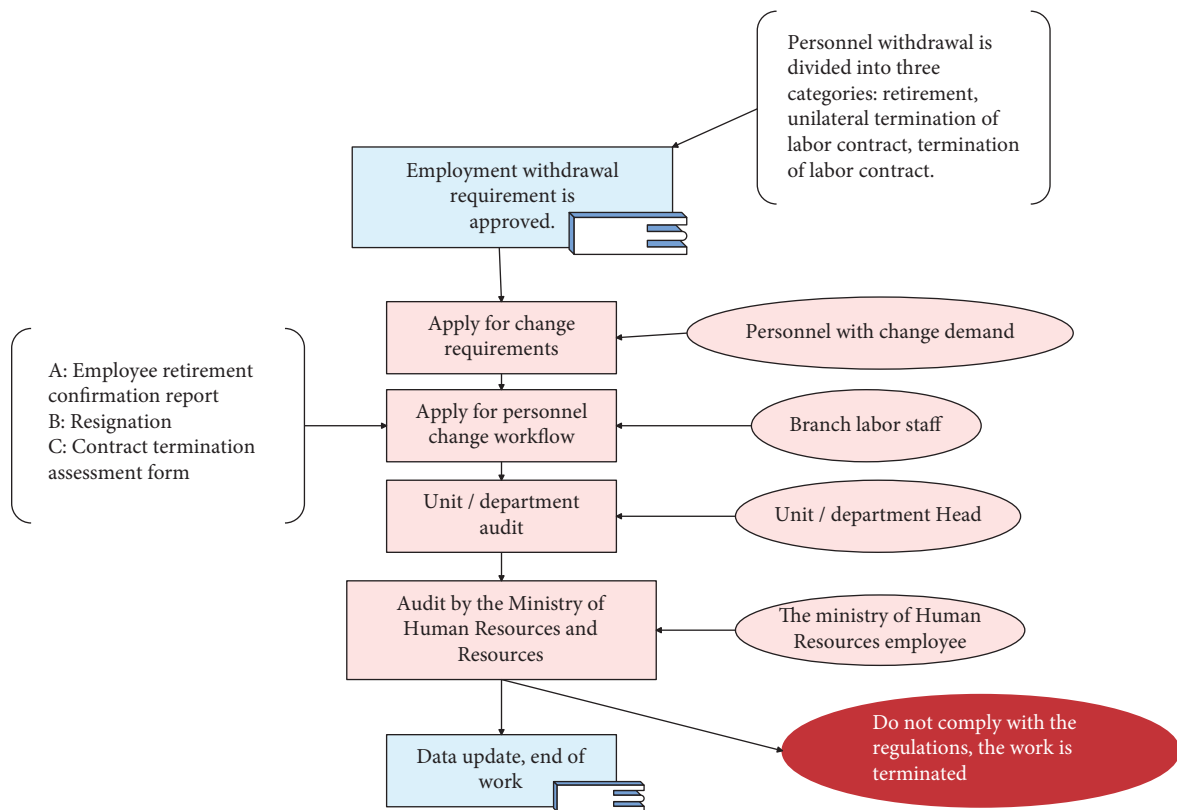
Personnel withdrawal is divided into three categories: retirement, unilateral termination of labor contract, termination of labor contract.

Employment withdrawal requirement is approved.

Apply for change requirements

Personnel with change demand

A: Employee retirement confirmation report
B: Resignation
C: Contract termination assessment form

Apply for personnel change workflow

Branch labor staff

Unit / department audit

Unit / department Head

Audit by the Ministry of Human Resources and Resources

The ministry of Human Resources employee

Data update, end of work

Do not comply with the regulations, the work is terminated